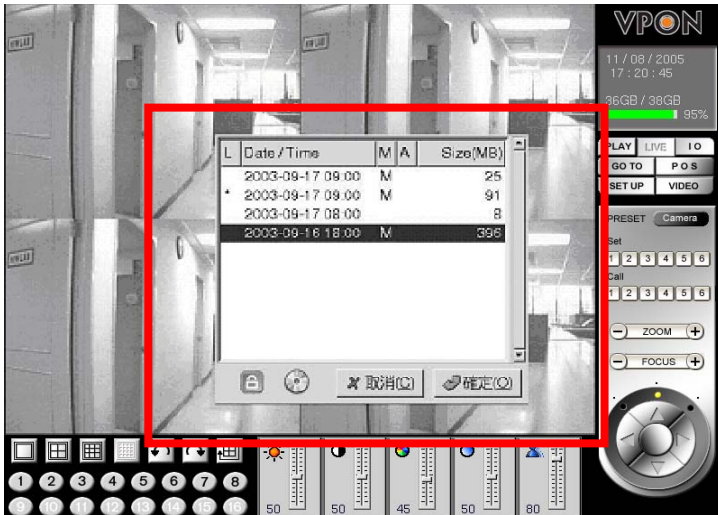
VPON

11 / 08 / 2005
17 : 20 : 45

36GB / 38GB
95%

PLAY LIVE I O
GO TO P O S
SET UP VIDEO

PRESET Camera
Set
1 2 3 4 5 6
Call
1 2 3 4 5 6

ZOOM
FOCUS

| L | Date / Time | M | A | Size(MB) |
|---|---|---|---|---|
| | 2003-09-17 09:00 | M | | 25 |
| * | 2003-09-17 09:00 | M | | 91 |
| | 2003-09-17 08:00 | | | 8 |
| | 2003-09-16 18:00 | M | | 396 |

取消(C) 確定(O)

1 2 3 4 5 6 7 8
9 10 11 12 13 14 15 16

50 50 45 50 80